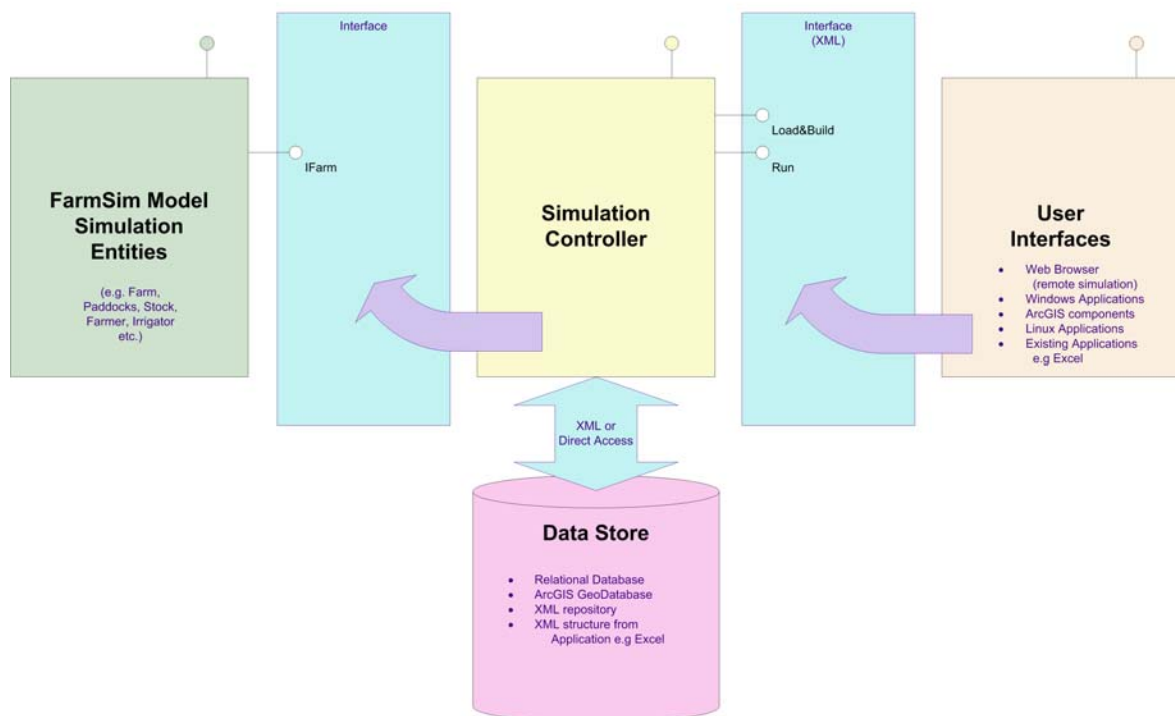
Interface

Interface
(XML)

FarmSim Model Simulation Entities

(e.g. Farm, Paddocks, Stock, Farmer, Irrigator etc.)

IFarm

Simulation Controller

Load&Build

Run

User Interfaces

- Web Browser (remote simulation)
- Windows Applications
- ArcGIS components
- Linux Applications
- Existing Applications e.g Excel

XML or Direct Access

Data Store

- Relational Database
- ArcGIS GeoDatabase
- XML repository
- XML structure from Application e.g Excel